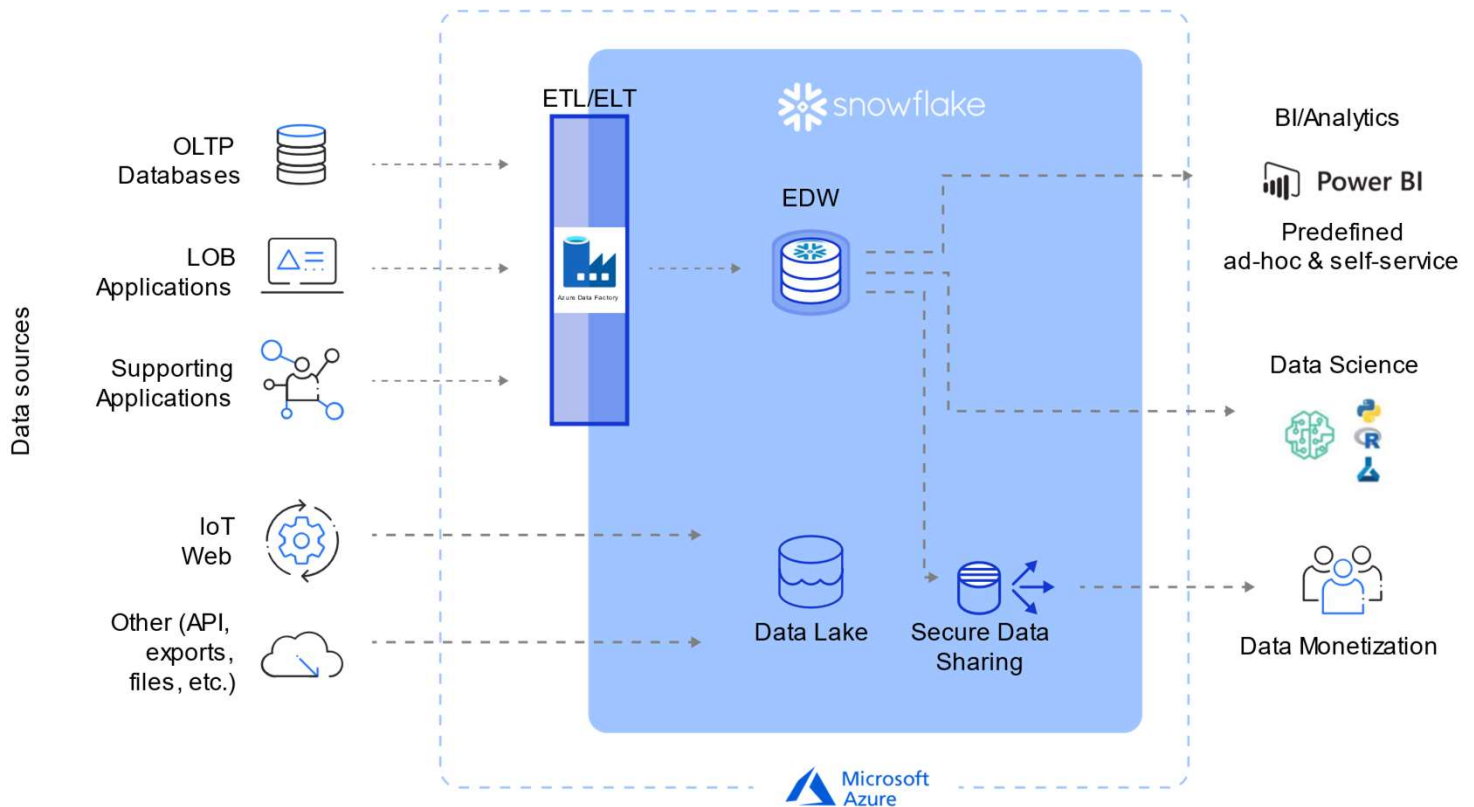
Data sources

OLTP Databases

LOB Applications

Supporting Applications

IoT Web

Other (API, exports, files, etc.)

ETL/ELT

Azure Data Factory

snowflake

EDW

Data Lake

Secure Data Sharing

BI/Analytics

Power BI

Predefined ad-hoc & self-service

Data Science

R

Data Monetization

Microsoft Azure